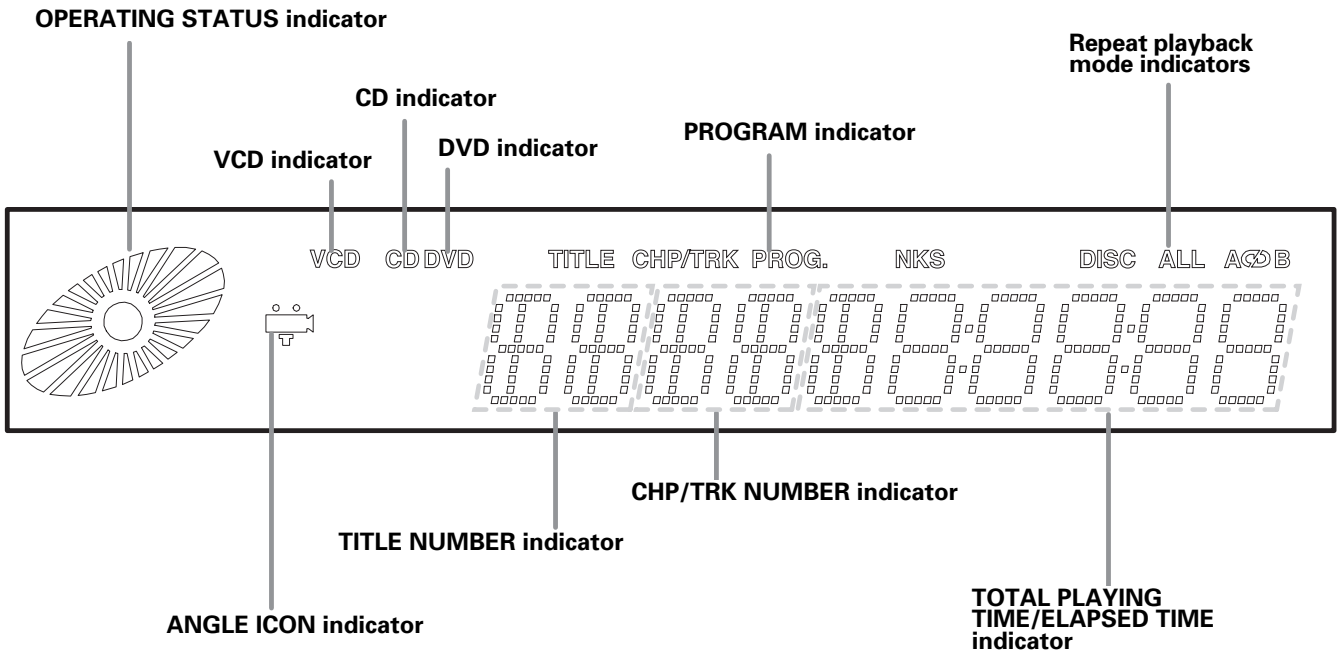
OPERATING STATUS indicator

Repeat playback mode indicators

CD indicator

PROGRAM indicator

VCD indicator

DVD indicator

VCD CD DVD TITLE CHP/TRK PROG. NKS DISC ALL A B

CHP/TRK NUMBER indicator

TITLE NUMBER indicator

ANGLE ICON indicator

TOTAL PLAYING TIME/ELAPSED TIME indicator